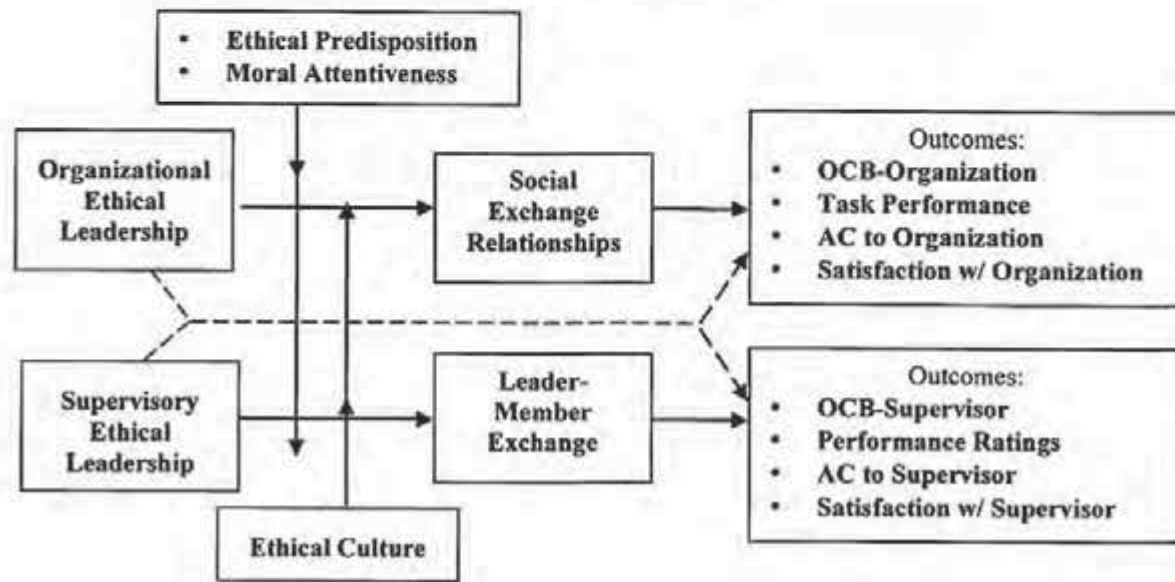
• Ethical Predisposition
• Moral Attentiveness

Organizational Ethical Leadership

Social Exchange Relationships

Outcomes:
• OCB-Organization
• Task Performance
• AC to Organization
• Satisfaction w/ Organization

Supervisory Ethical Leadership

Leader-Member Exchange

Outcomes:
• OCB-Supervisor
• Performance Ratings
• AC to Supervisor
• Satisfaction w/ Supervisor

Ethical Culture